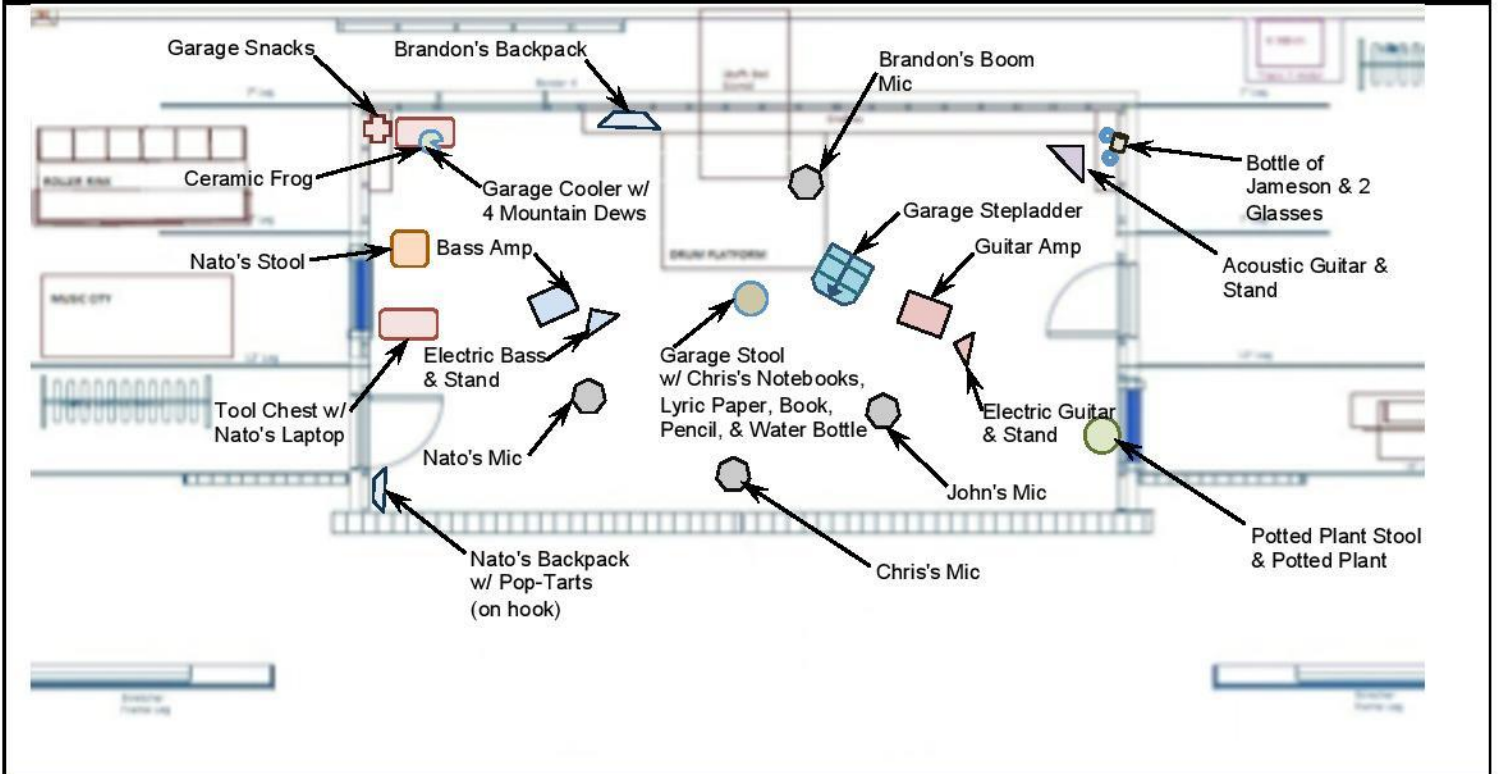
Garage Snacks

Brandon's Backpack

Brandon's Boom Mic

Bottle of Jameson & 2 Glasses

Ceramic Frog

Garage Cooler w/ 4 Mountain Dews

Garage Stepladder

Acoustic Guitar & Stand

Nato's Stool

Bass Amp

Guitar Amp

DRUM PLATFORM

ROLLER RINK

MUSIC CITY

Electric Bass & Stand

Garage Stool w/ Chris's Notebooks, Lyric Paper, Book, Pencil, & Water Bottle

Tool Chest w/ Nato's Laptop

Electric Guitar & Stand

Nato's Mic

John's Mic

Potted Plant Stool & Potted Plant

Nato's Backpack w/ Pop-Tarts (on hook)

Chris's Mic